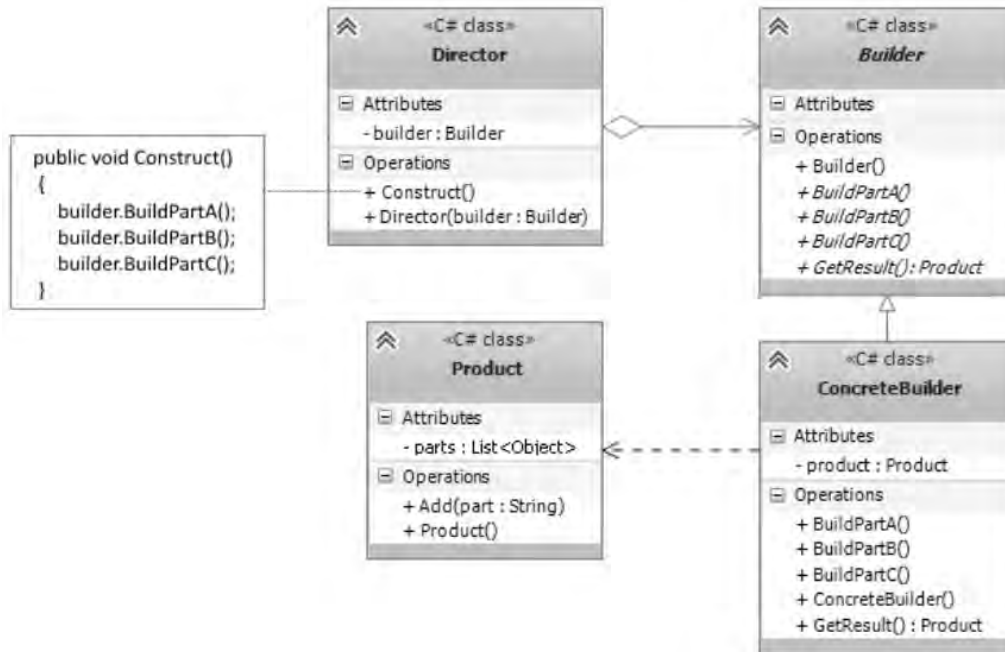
public void Construct()
{
builder.BuildPartA();
builder.BuildPartB();
builder.BuildPartC();
}

«C# class»
Director
Attributes
- builder : Builder
Operations
+ Construct()
+ Director(builder : Builder)

«C# class»
Builder
Attributes
Operations
+ Builder()
+ BuildPartA()
+ BuildPartB()
+ BuildPartC()
+ GetResult() : Product

«C# class»
Product
Attributes
- parts : List<Object>
Operations
+ Add(part : String)
+ Product()

«C# class»
ConcreteBuilder
Attributes
- product : Product
Operations
+ BuildPartA()
+ BuildPartB()
+ BuildPartC()
+ ConcreteBuilder()
+ GetResult() : Product